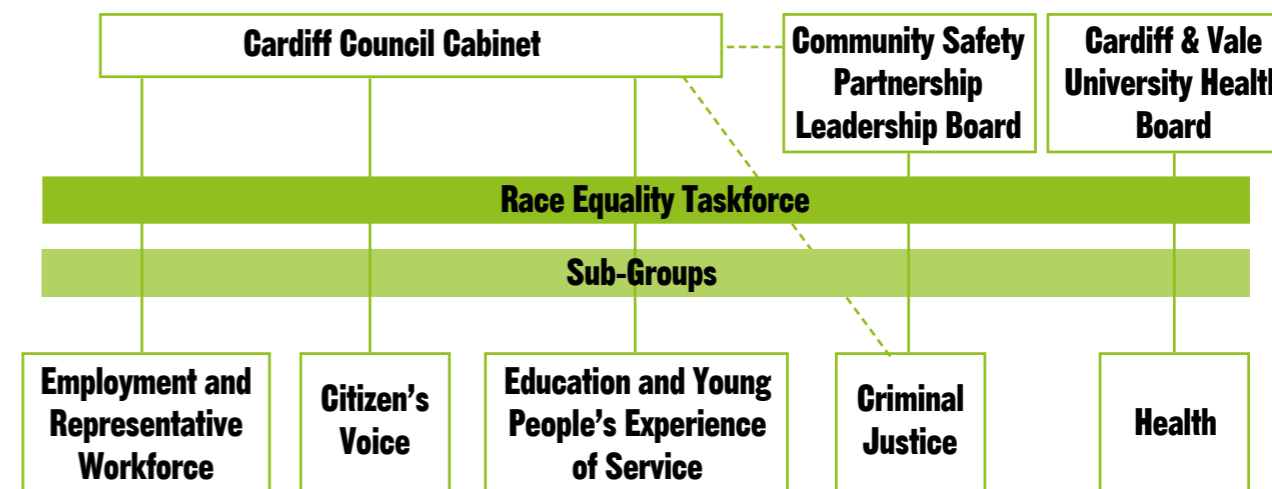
Cardiff Council Cabinet

Community Safety Partnership Leadership Board

Cardiff & Vale University Healt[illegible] Board

Race Equality Taskforce

Sub-Groups

Employment and Representative Workforce

Citizen's Voice

Education and Young People's Experience of Service

Criminal Justice

Health